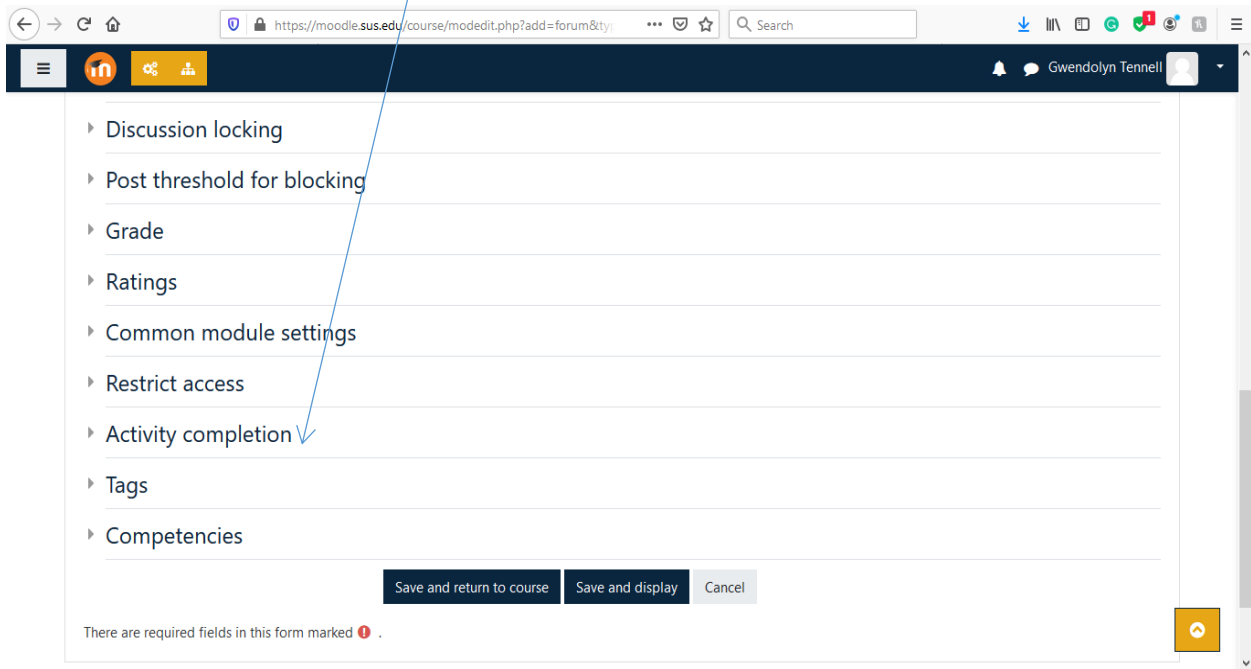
https://moodle.sus.edu/course/modedit.php?add=forum&ty

Search

1

Gwendolyn Tennell

Discussion locking

Post threshold for blocking

Grade

Ratings

Common module settings

Restrict access

Activity completion

Tags

Competencies

Save and return to course

Save and display

Cancel

There are required fields in this form marked .